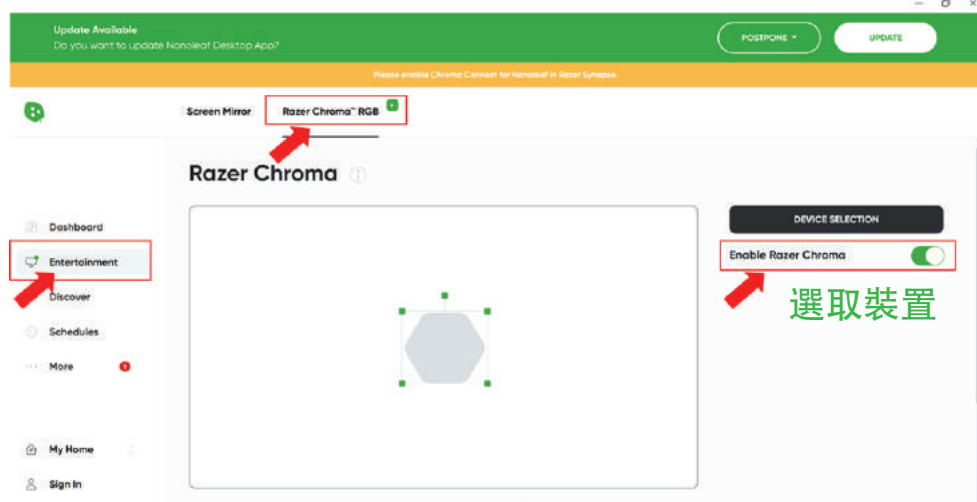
Update Available
Do you want to update Nanoleaf Desktop App?

POSTPONE ▾

UPDATE

Please enable Chroma Connect for Nanoleaf in Razer Synapse.

Screen Mirror

Razer Chroma™ RGB

Razer Chroma

DEVICE SELECTION

Enable Razer Chroma

選取裝置

Dashboard

Entertainment

Discover

Schedules

More

My Home

Sign In